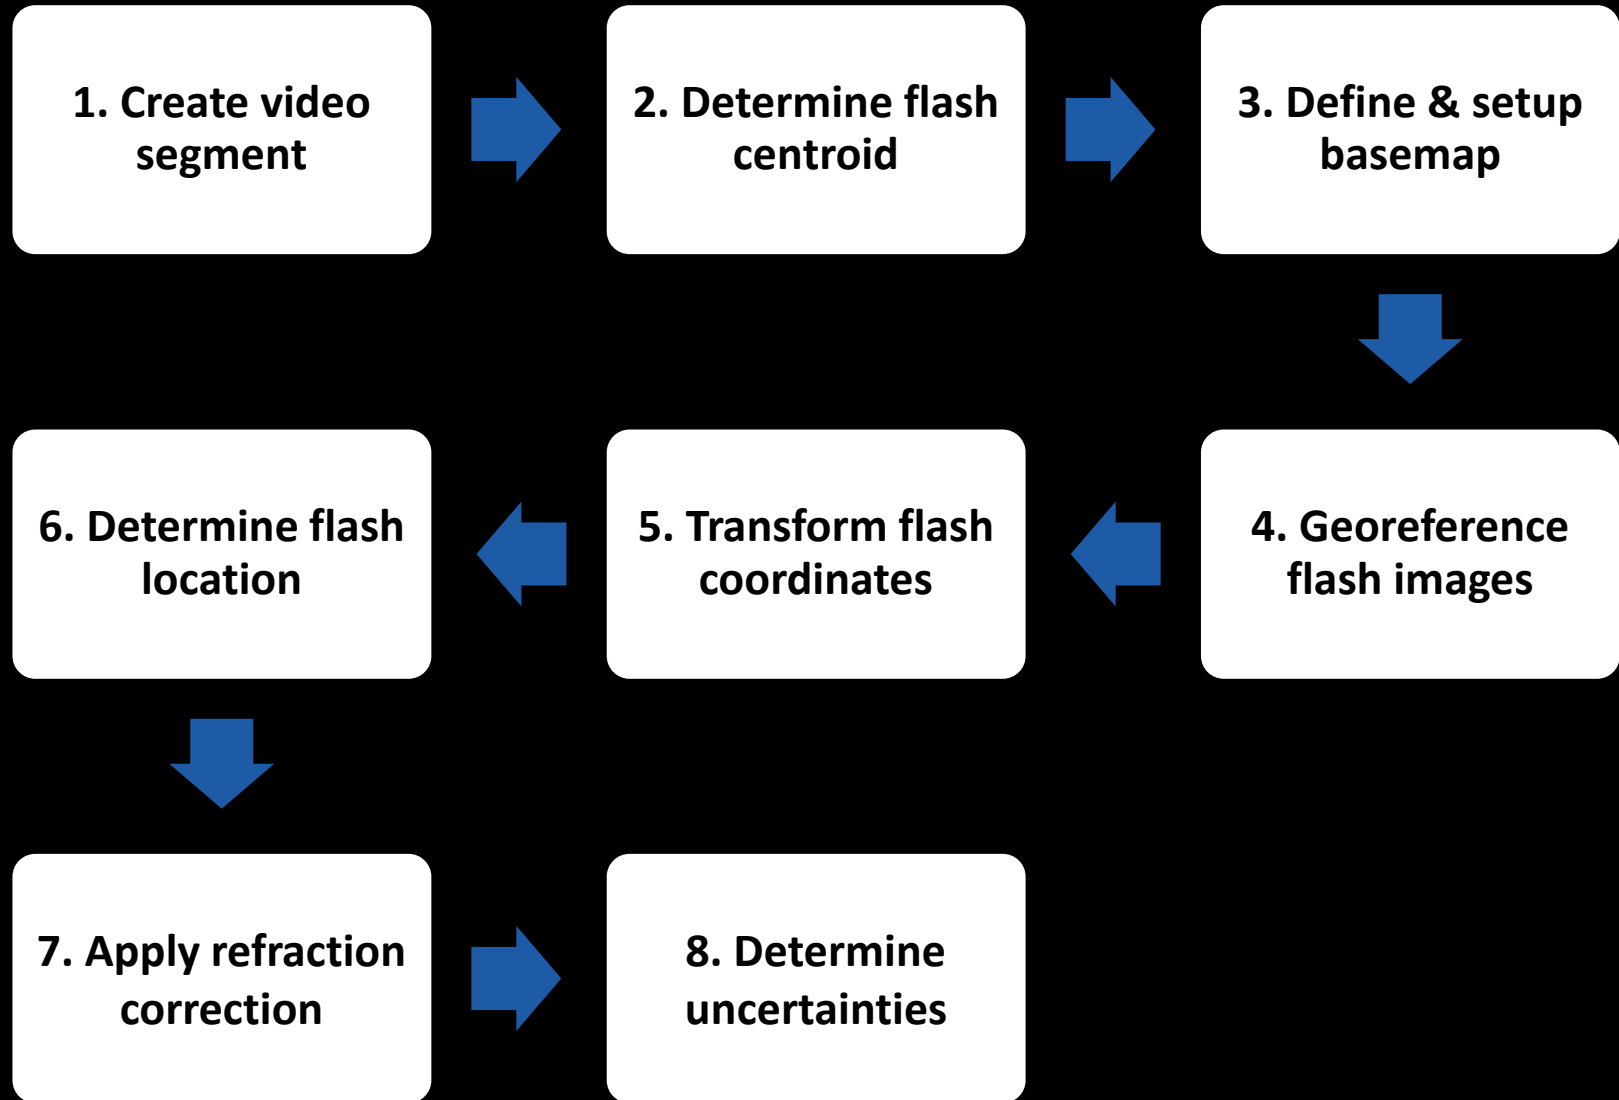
1. Create video segment

2. Determine flash centroid

3. Define & setup basemap

4. Georeference flash images

5. Transform flash coordinates

6. Determine flash location

7. Apply refraction correction

8. Determine uncertainties